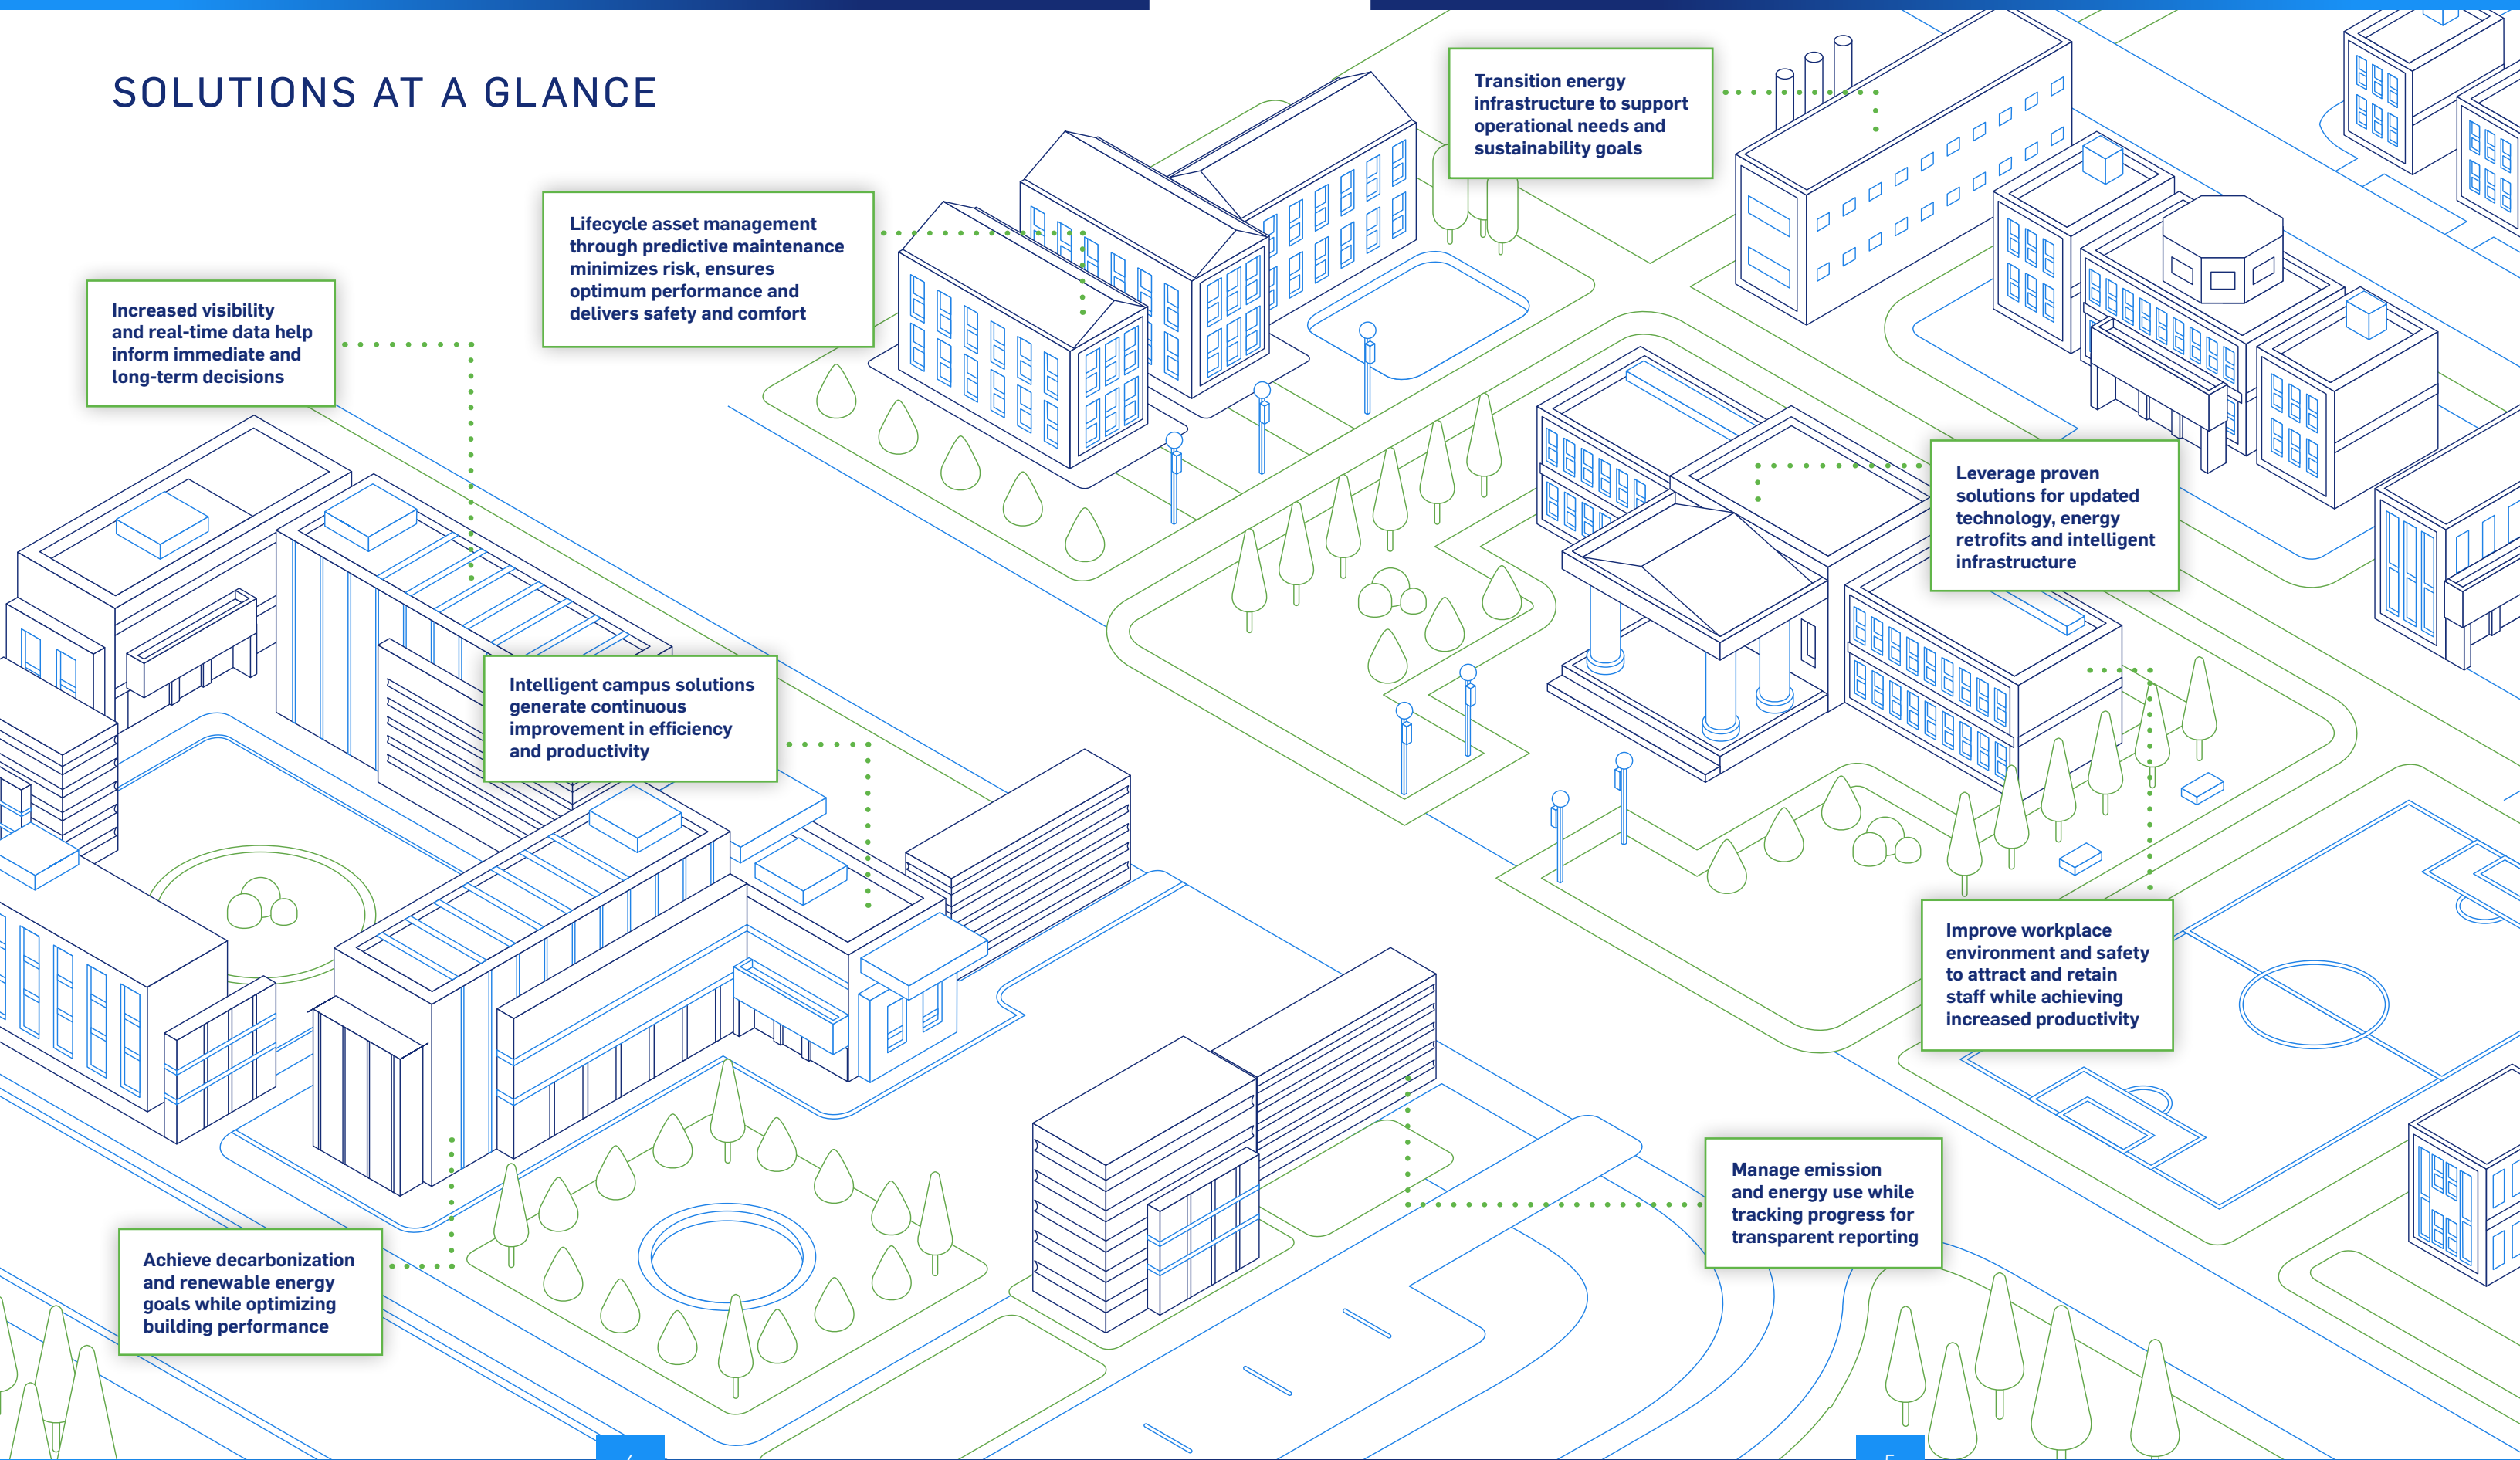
SOLUTIONS AT A GLANCE

Increased visibility and real-time data help inform immediate and long-term decisions

Lifecycle asset management through predictive maintenance minimizes risk, ensures optimum performance and delivers safety and comfort

Transition energy infrastructure to support operational needs and sustainability goals

Leverage proven solutions for updated technology, energy retrofits and intelligent infrastructure

Intelligent campus solutions generate continuous improvement in efficiency and productivity

Improve workplace environment and safety to attract and retain staff while achieving increased productivity

Manage emission and energy use while tracking progress for transparent reporting

Achieve decarbonization and renewable energy goals while optimizing building performance